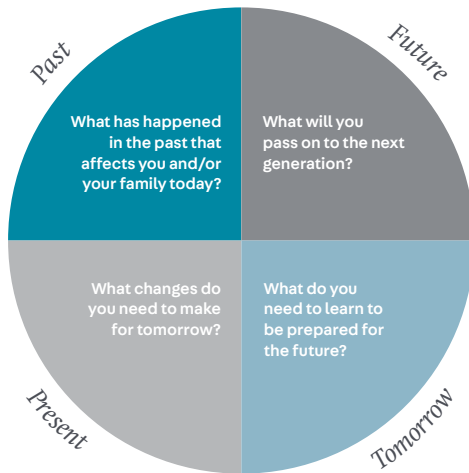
Past

What has happened in the past that affects you and/or your family today?

Future

What will you pass on to the next generation?

What changes do you need to make for tomorrow?

What do you need to learn to be prepared for the future?

Present

Tomorrow